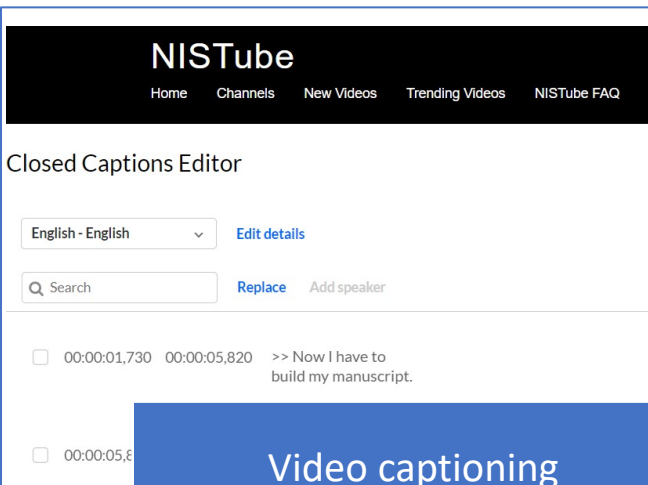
NISTube

Home Channels New Videos Trending Videos NISTube FAQ

Closed Captions Editor

English - English

Edit details

Search

Replace Add speaker

00:00:01,730 00:00:05,820 >> Now I have to build my manuscript.

00:00:05,8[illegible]

Video captioning